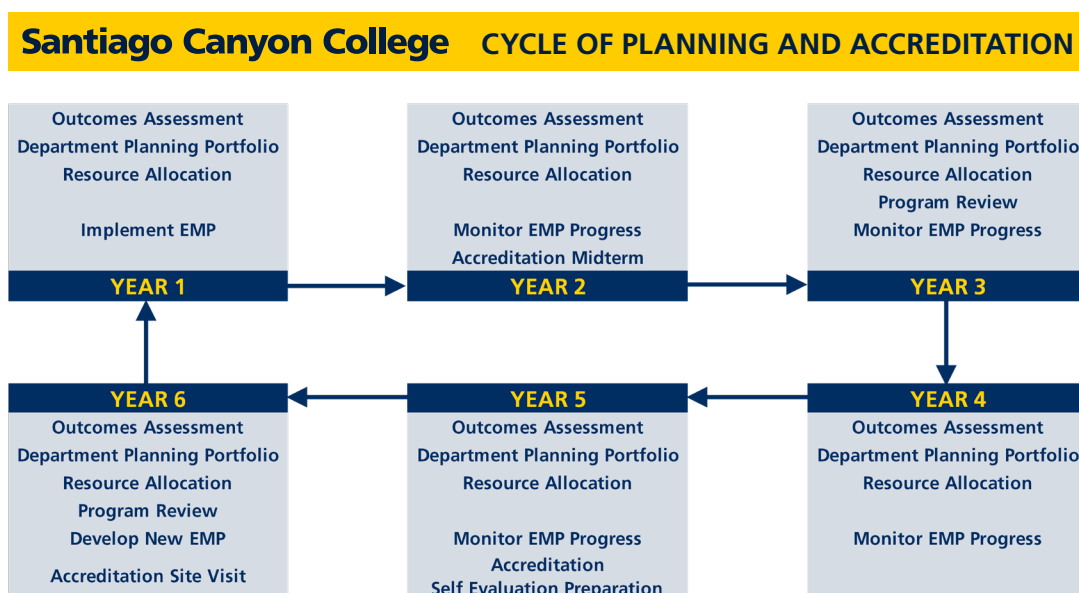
Santiago Canyon College CYCLE OF PLANNING AND ACCREDITATION

Outcomes Assessment
Department Planning Portfolio
Resource Allocation

Implement EMP

YEAR 1

Outcomes Assessment
Department Planning Portfolio
Resource Allocation

Monitor EMP Progress
Accreditation Midterm

YEAR 2

Outcomes Assessment
Department Planning Portfolio
Resource Allocation
Program Review
Monitor EMP Progress

YEAR 3

YEAR 6

Outcomes Assessment
Department Planning Portfolio
Resource Allocation
Program Review
Develop New EMP

Accreditation Site Visit

YEAR 5

Outcomes Assessment
Department Planning Portfolio
Resource Allocation

Monitor EMP Progress
Accreditation
Self Evaluation Preparation

YEAR 4

Outcomes Assessment
Department Planning Portfolio
Resource Allocation

Monitor EMP Progress